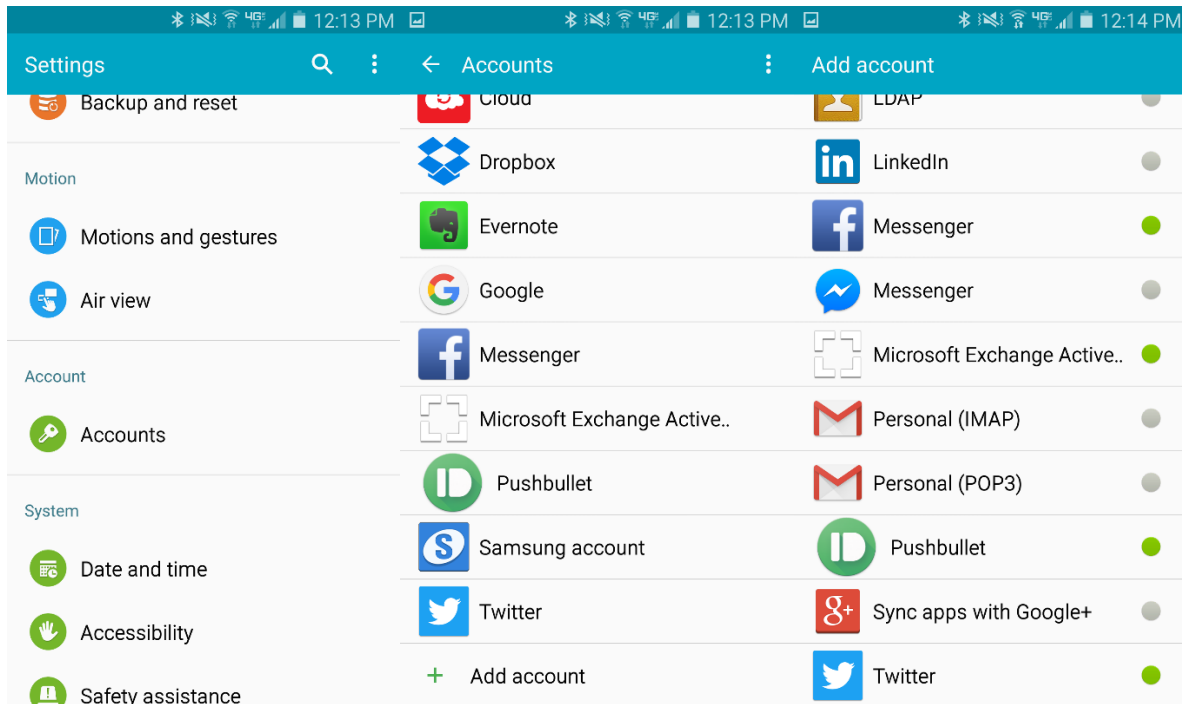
4G 12:13 PM

Settings

Backup and reset

Motion

Motions and gestures

Air view

Account

Accounts

System

Date and time

Accessibility

Safety assistance

4G 12:13 PM

Accounts

Cloud

Dropbox

Evernote

Google

Messenger

Microsoft Exchange Active..

Pushbullet

Samsung account

Twitter

+ Add account

4G 12:14 PM

Add account

LDAP

LinkedIn

Messenger

Messenger

Microsoft Exchange Active..

Personal (IMAP)

Personal (POP3)

Pushbullet

Sync apps with Google+

Twitter